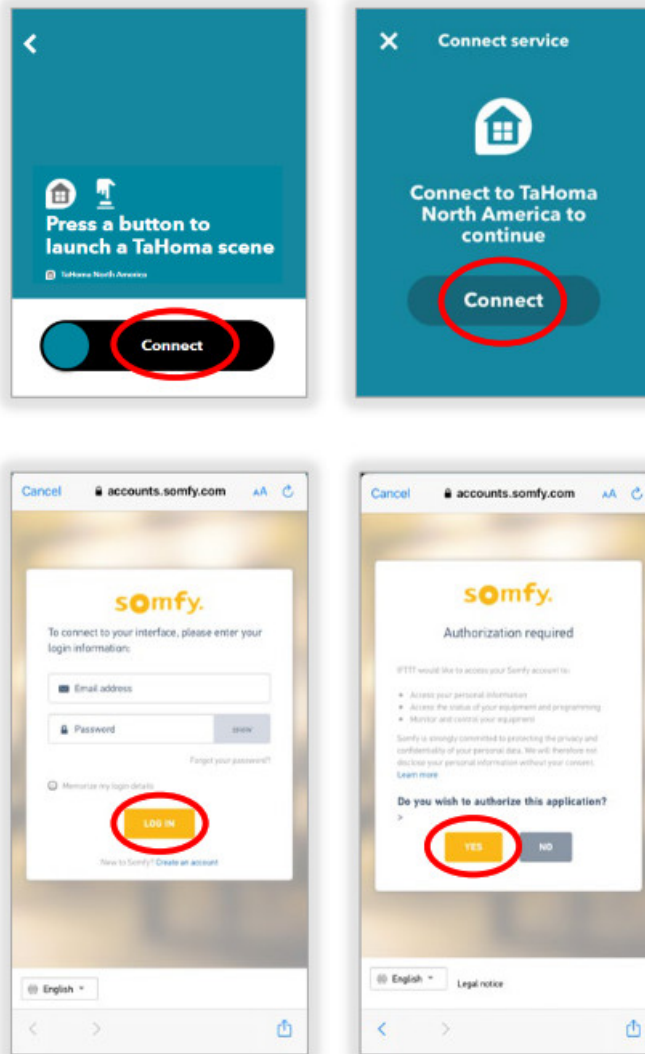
<

Press a button to launch a TaHoma scene

TaHoma North America

Connect

×  Connect service

Connect to TaHoma North America to continue

Connect

Cancel  accounts.somfy.com  AA

somfy.

To connect to your interface, please enter your login information:

Email address

Password  SHOW

Forgot your password?

Memorize my login details

LOG IN

New to Somfy? Create an account

English

Cancel  accounts.somfy.com  AA

somfy.

Authorization required

IFTTT would like to access your Somfy account to:

• Access your personal information
• Access the status of your equipment and programming
• Monitor and control your equipment

Somfy is strongly committed to protecting the privacy and confidentiality of your personal data. We will therefore not disclose your personal information without your consent. Learn more

Do you wish to authorize this application?

YES  NO

English  Legal notice